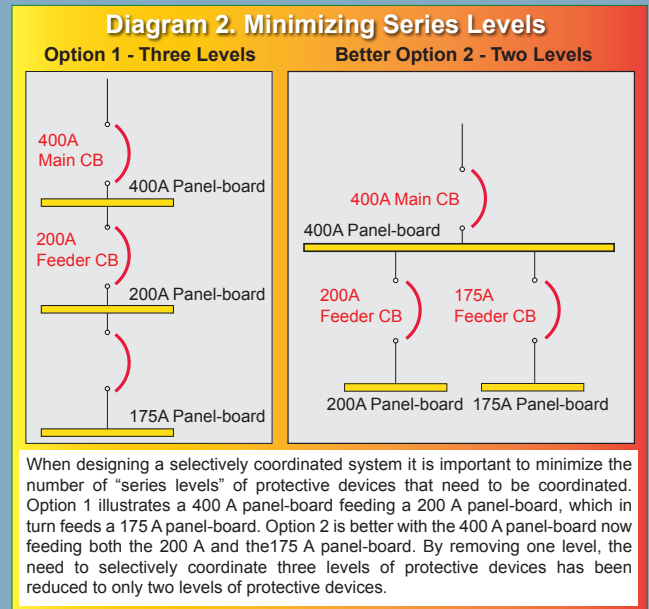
Diagram 2. Minimizing Series Levels

Option 1 - Three Levels

400A Main CB

400A Panel-board

200A Feeder CB

200A Panel-board

175A Panel-board

Better Option 2 - Two Levels

400A Main CB

400A Panel-board

200A Feeder CB

175A Feeder CB

200A Panel-board

175A Panel-board

When designing a selectively coordinated system it is important to minimize the number of "series levels" of protective devices that need to be coordinated. Option 1 illustrates a 400 A panel-board feeding a 200 A panel-board, which in turn feeds a 175 A panel-board. Option 2 is better with the 400 A panel-board now feeding both the 200 A and the175 A panel-board. By removing one level, the need to selectively coordinate three levels of protective devices has been reduced to only two levels of protective devices.